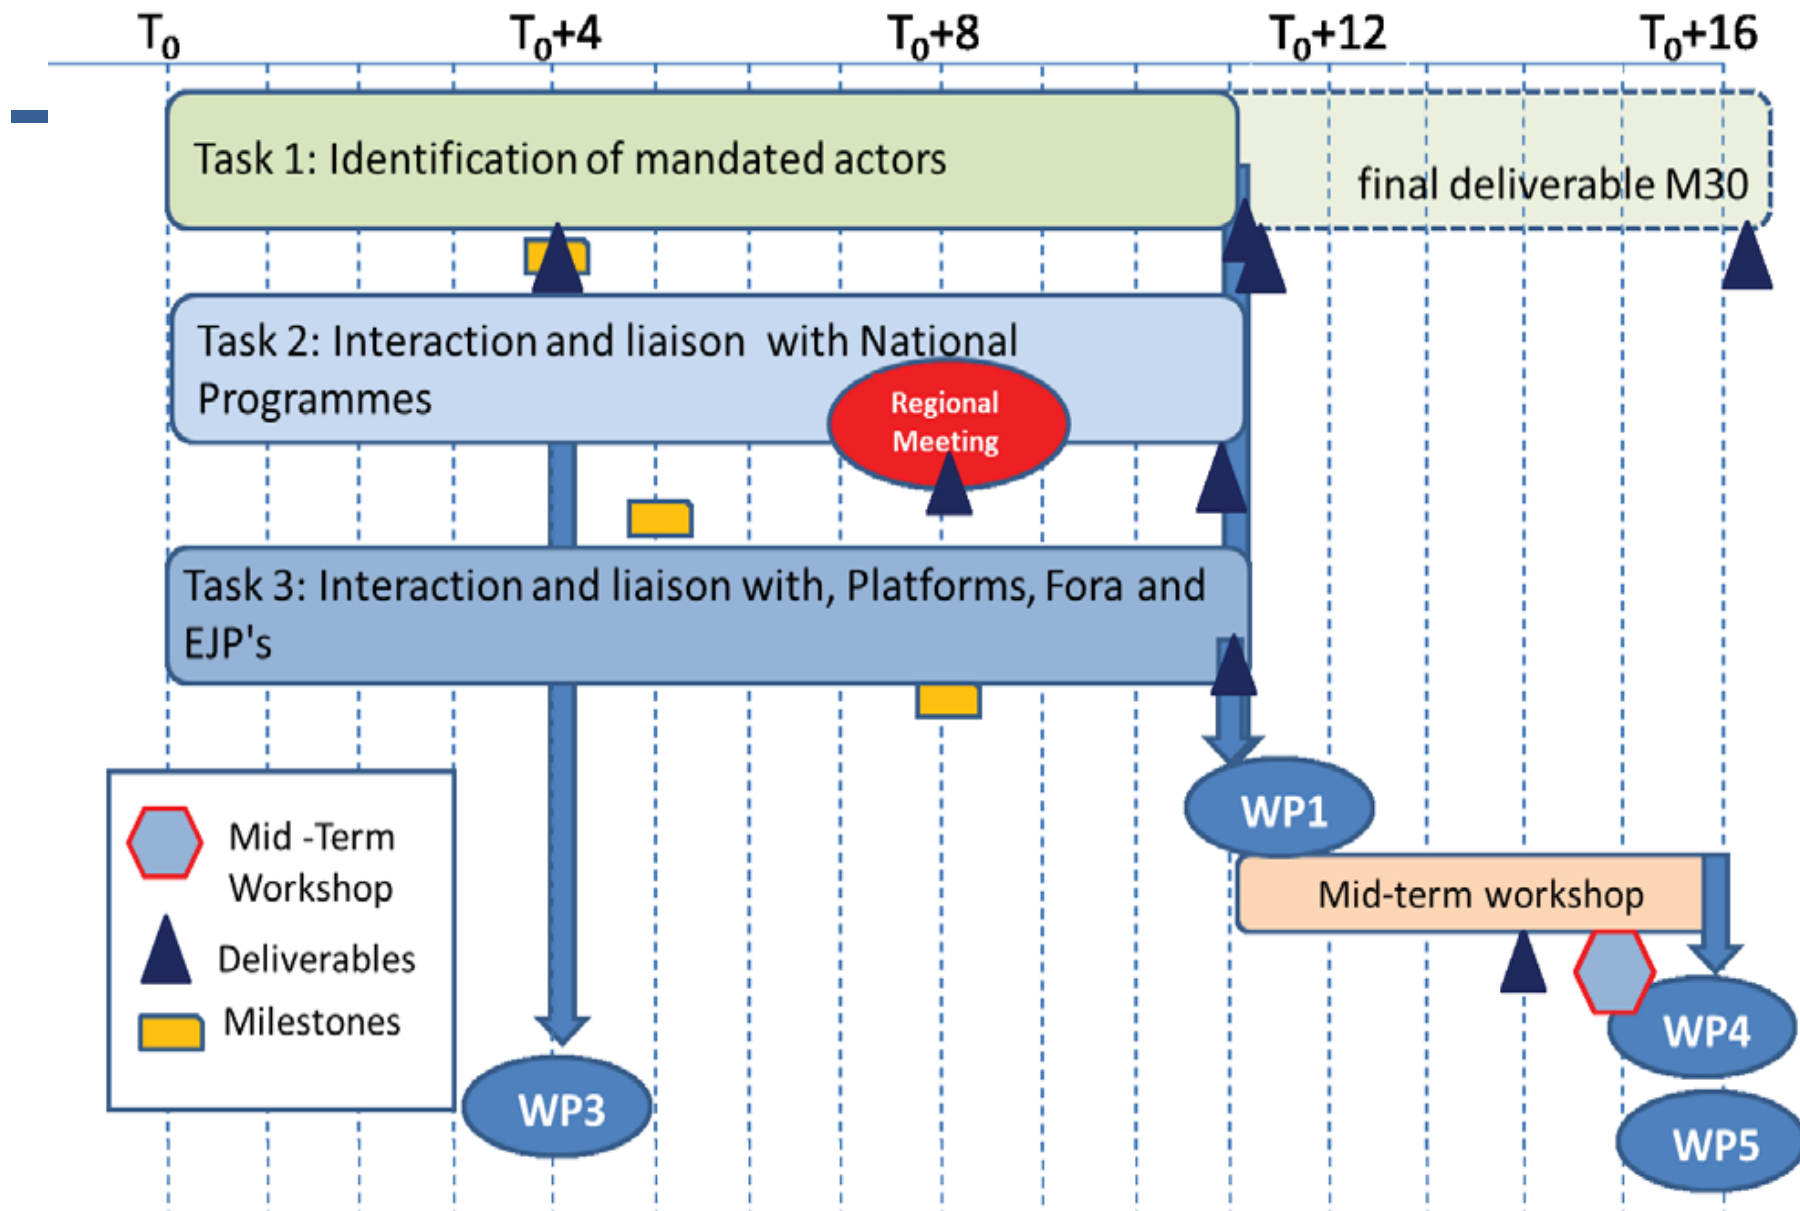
$T_0$ $T_0+4$ $T_0+8$ $T_0+12$ $T_0+16$

Task 1: Identification of mandated actors

final deliverable M30

Task 2: Interaction and liaison with National Programmes

Regional Meeting

Task 3: Interaction and liaison with, Platforms, Fora and EJP's

WP1

Mid-term workshop

WP4

WP5

WP3

Mid -Term Workshop

Deliverables

Milestones